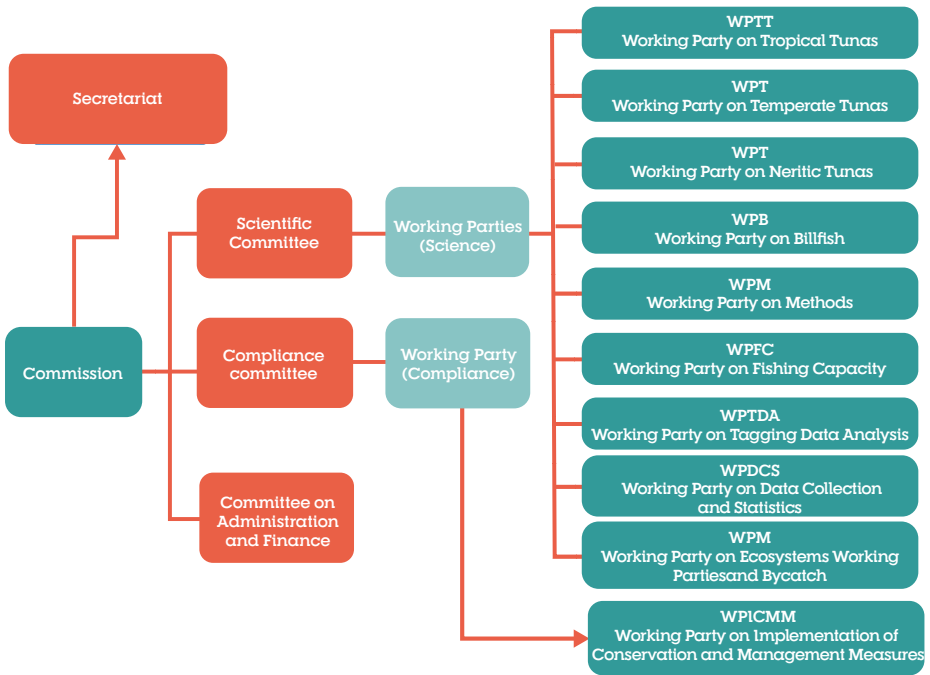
Secretariat

Commission

Scientific Committee

Compliance committee

Committee on Administration and Finance

Working Parties (Science)

Working Party (Compliance)

WPTT
Working Party on Tropical Tunas

WPT
Working Party on Temperate Tunas

WPT
Working Party on Neritic Tunas

WPB
Working Party on Billfish

WPM
Working Party on Methods

WPFC
Working Party on Fishing Capacity

WPTDA
Working Party on Tagging Data Analysis

WPDCS
Working Party on Data Collection and Statistics

WPM
Working Party on Ecosystems Working Partiesand Bycatch

WPICMM
Working Party on Implementation of Conservation and Management Measures